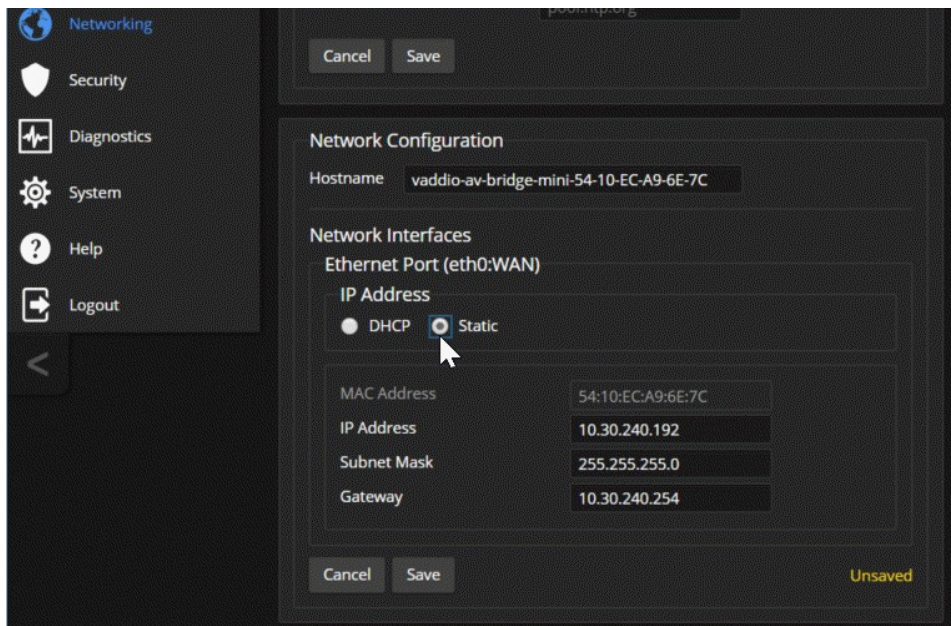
Networking
Security
Diagnostics
System
Help
Logout
<

pool.ntp.org
Cancel Save

Network Configuration
Hostname vaddio-av-bridge-mini-54-10-EC-A9-6E-7C

Network Interfaces
Ethernet Port (eth0:WAN)
IP Address
DHCP Static

| | |
|---|---|
| MAC Address | 54:10:EC:A9:6E:7C |
| IP Address | 10.30.240.192 |
| Subnet Mask | 255.255.255.0 |
| Gateway | 10.30.240.254 |

Cancel Save
Unsaved